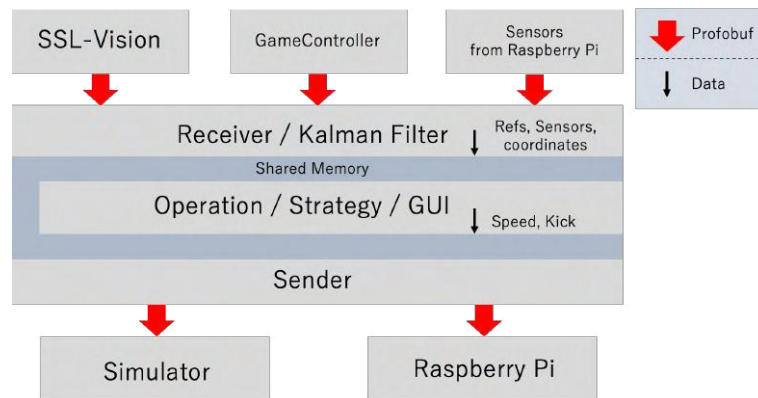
SSL-Vision

GameController

Sensors from Raspberry Pi

Profobuf

Data

Receiver / Kalman Filter

Refs, Sensors, coordinates

Shared Memory

Operation / Strategy / GUI

Speed, Kick

Sender

Simulator

Raspberry Pi